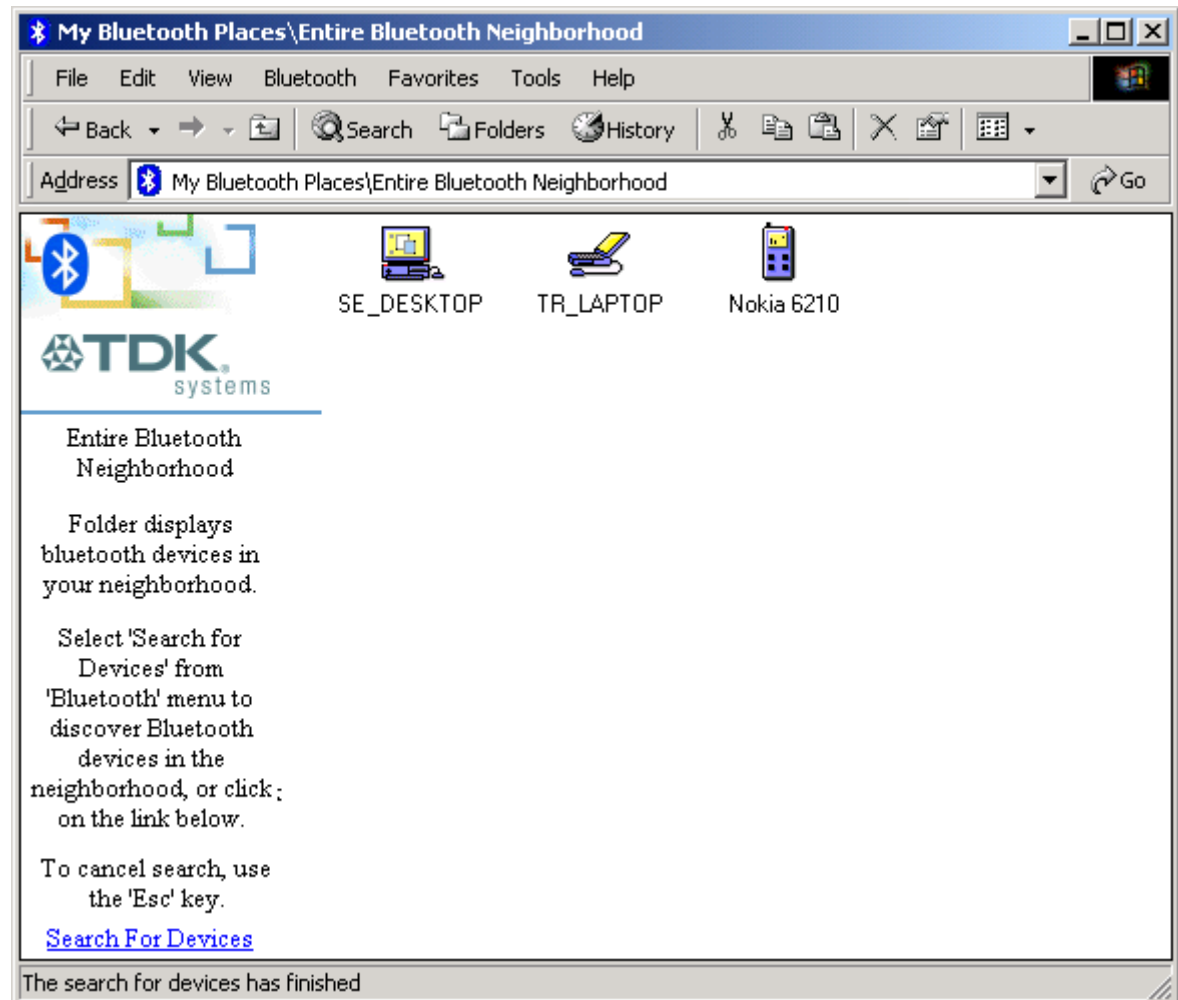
My Bluetooth Places\Entire Bluetooth Neighborhood

File Edit View Bluetooth Favorites Tools Help

Back Search Folders History

Address My Bluetooth Places\Entire Bluetooth Neighborhood Go

TDK systems

Entire Bluetooth Neighborhood

Folder displays bluetooth devices in your neighborhood.

Select 'Search for Devices' from 'Bluetooth' menu to discover Bluetooth devices in the neighborhood, or click on the link below.

To cancel search, use the 'Esc' key.

Search For Devices

SE_DESKTOP TR_LAPTOP Nokia 6210

The search for devices has finished